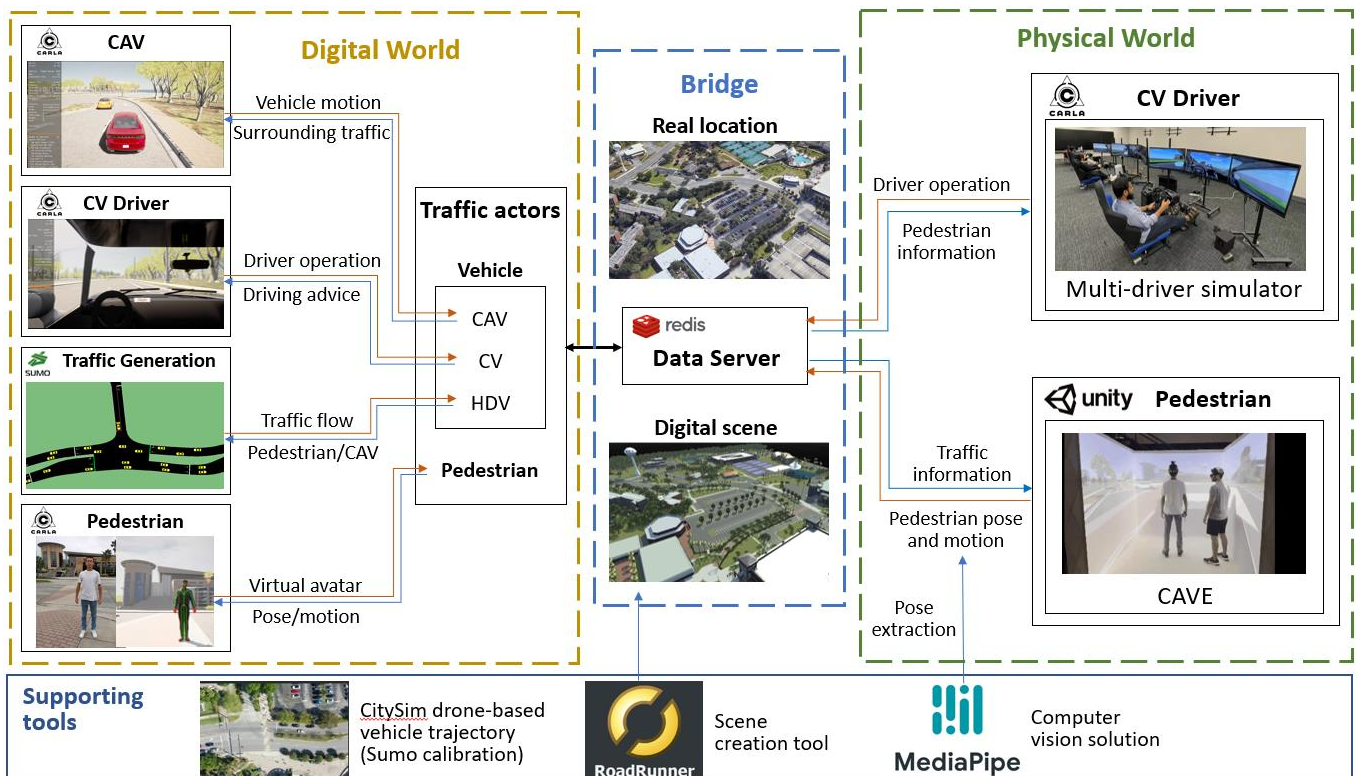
Digital World

CARLA
CAV

Vehicle motion
Surrounding traffic

CARLA
CV Driver

Driver operation
Driving advice

SUMO
Traffic Generation

Traffic flow
Pedestrian/CAV

CARLA
Pedestrian

Virtual avatar
Pose/motion

Traffic actors
Vehicle
CAV
CV
HDV
Pedestrian

Bridge
Real location
redis
Data Server
Digital scene

Physical World

CARLA
CV Driver
Multi-driver simulator

Driver operation
Pedestrian information

unity
Pedestrian
CAVE

Traffic information
Pedestrian pose and motion
Pose extraction

Supporting tools
CitySim drone-based vehicle trajectory (Sumo calibration)
RoadRunner
Scene creation tool
MediaPipe
Computer vision solution